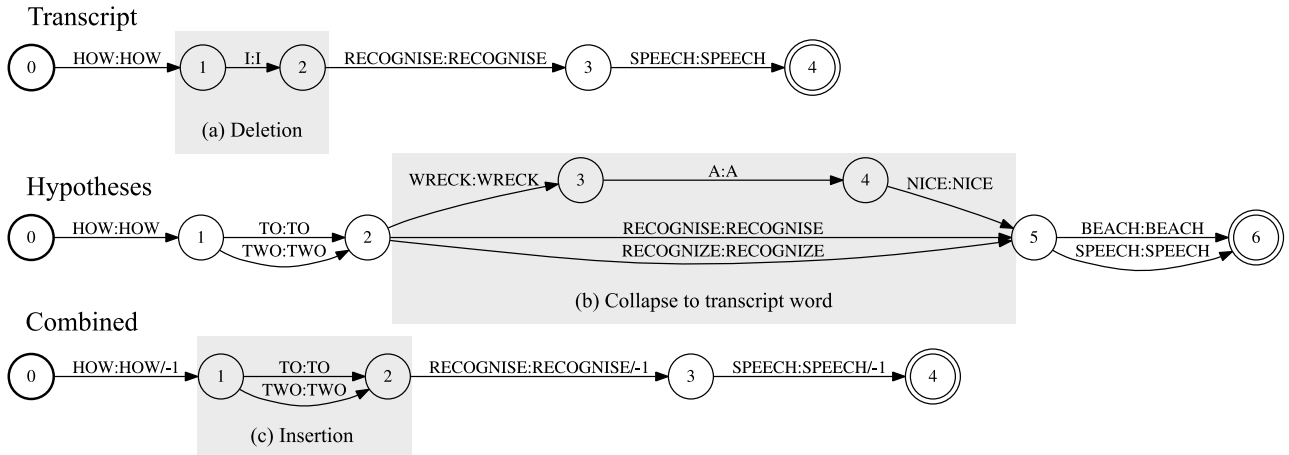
Transcript

0 HOW:HOW 1 I:I 2 RECOGNISE:RECOGNISE 3 SPEECH:SPEECH 4

(a) Deletion

Hypotheses

0 HOW:HOW 1 TO:TO TWO:TWO 2 WRECK:WRECK 3 A:A 4 NICE:NICE RECOGNISE:RECOGNISE RECOGNIZE:RECOGNIZE 5 BEACH:BEACH SPEECH:SPEECH 6

(b) Collapse to transcript word

Combined

0 HOW:HOW/-1 1 TO:TO TWO:TWO 2 RECOGNISE:RECOGNISE/-1 3 SPEECH:SPEECH/-1 4

(c) Insertion